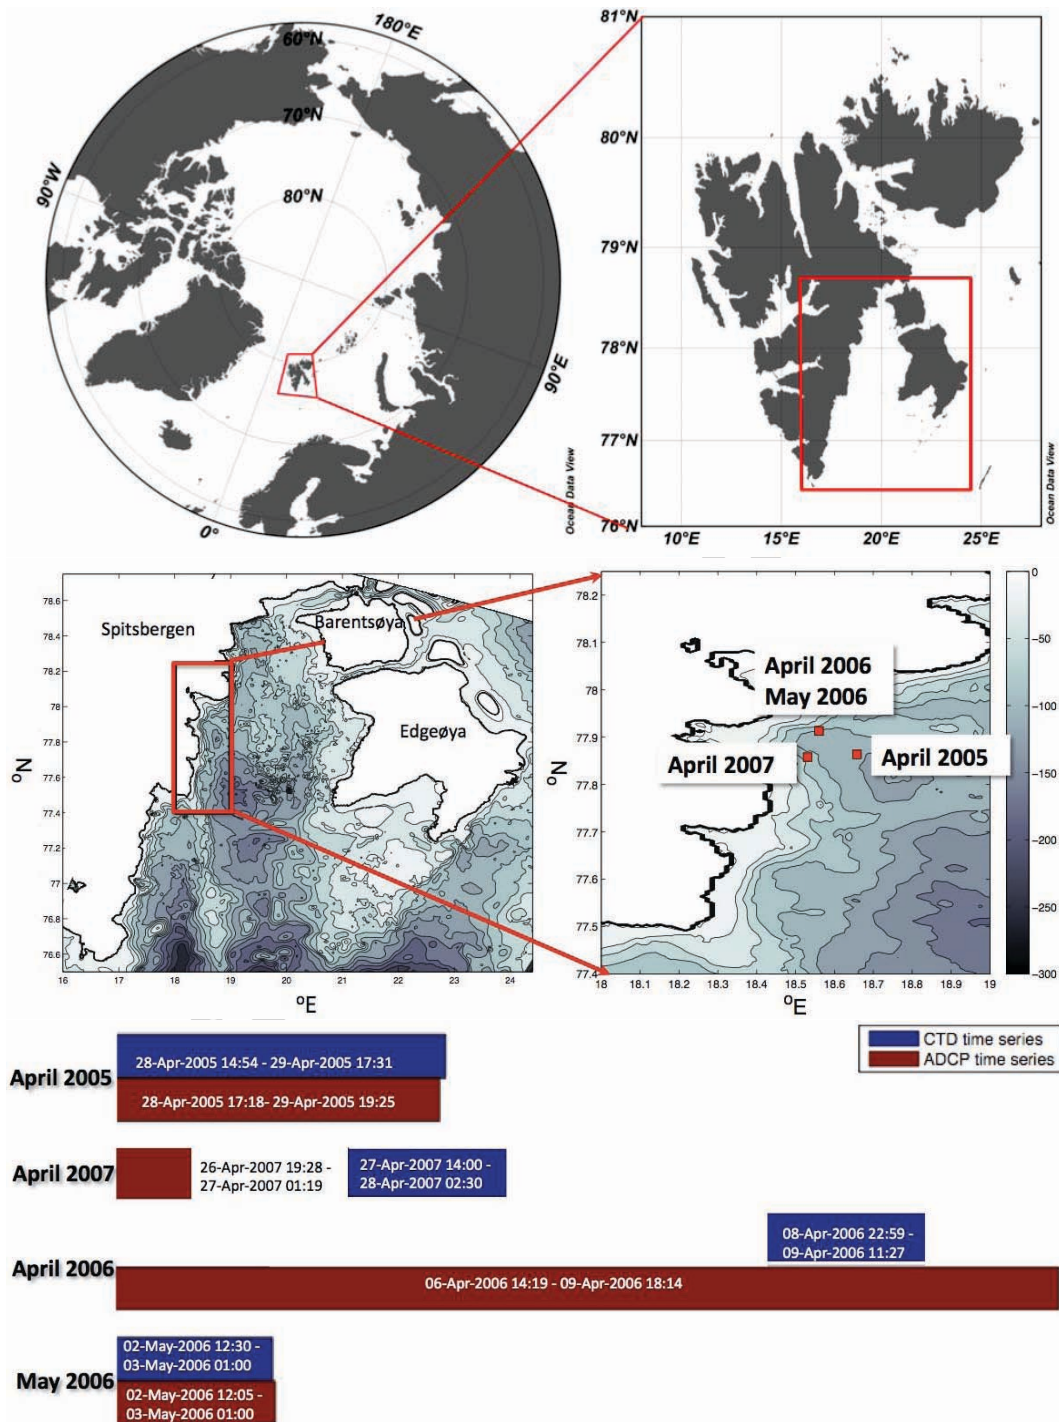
180°E
60°N
70°N
80°N
90°W
90°E
0°
Ocean Data View

81°N
80°N
79°N
78°N
77°N
76°N
10°E
15°E
20°E
25°E
Ocean Data View

78.6
78.4
78.2
78
77.8
77.6
77.4
77.2
77
76.8
76.6
Spitsbergen
Barentsøya
Edgeøya
ºN
16
17
18
19
20
21
22
23
24
ºE

78.2
78.1
78
77.9
77.8
77.7
77.6
77.5
77.4
April 2006
May 2006
April 2007
April 2005
ºN
18
18.1
18.2
18.3
18.4
18.5
18.6
18.7
18.8
18.9
19
ºE
0
-50
-100
-150
-200
-250
-300

CTD time series
ADCP time series

April 2005
28-Apr-2005 14:54 - 29-Apr-2005 17:31
28-Apr-2005 17:18- 29-Apr-2005 19:25

April 2007
26-Apr-2007 19:28 - 27-Apr-2007 01:19
27-Apr-2007 14:00 - 28-Apr-2007 02:30

April 2006
08-Apr-2006 22:59 - 09-Apr-2006 11:27
06-Apr-2006 14:19 - 09-Apr-2006 18:14

May 2006
02-May-2006 12:30 - 03-May-2006 01:00
02-May-2006 12:05 - 03-May-2006 01:00